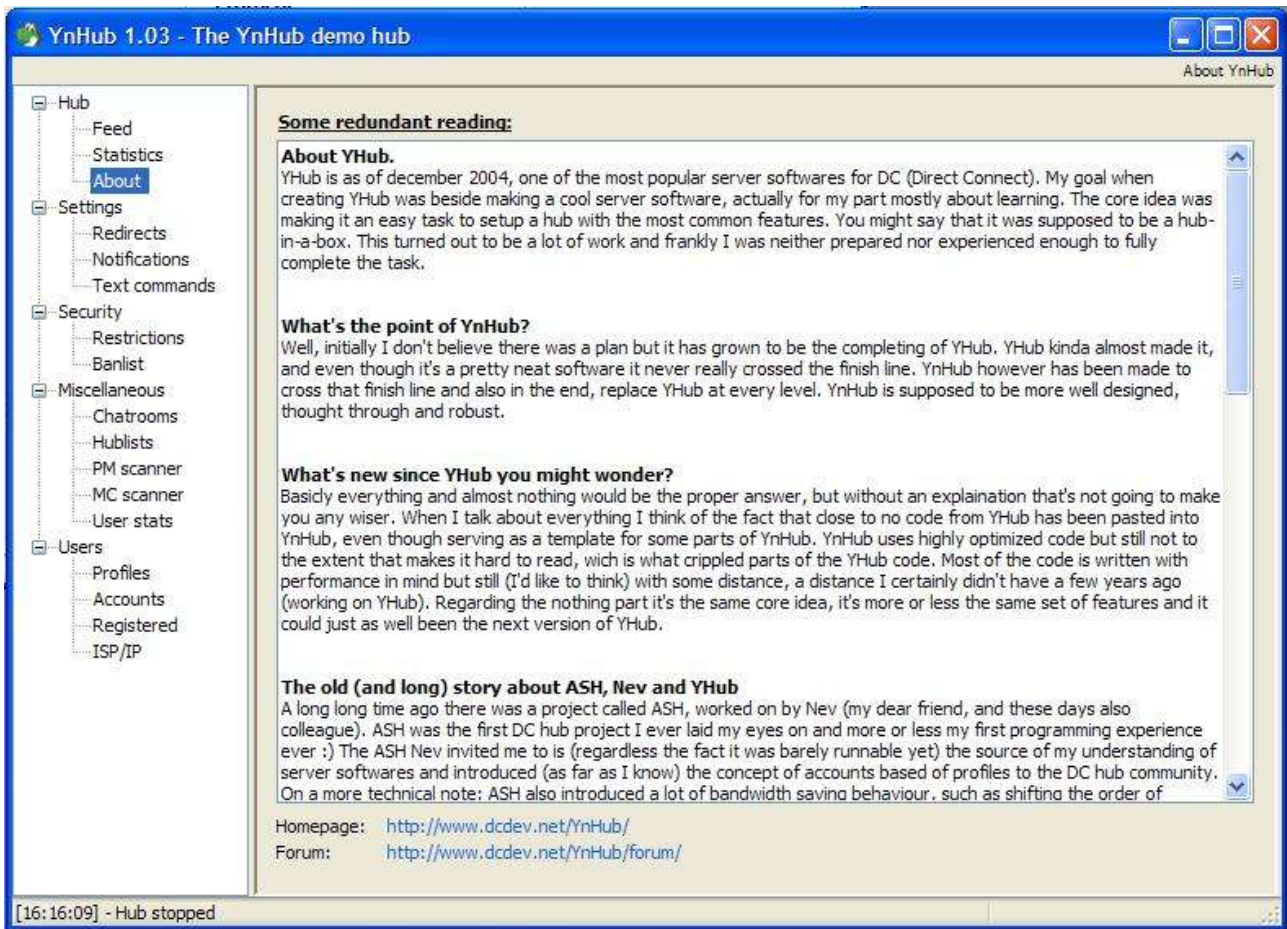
YnHub 1.03 - The YnHub demo hub

About YnHub

Hub
Feed
Statistics
About
Settings
Redirects
Notifications
Text commands
Security
Restrictions
Banlist
Miscellaneous
Chatrooms
Hublists
PM scanner
MC scanner
User stats
Users
Profiles
Accounts
Registered
ISP/IP

Some redundant reading:

About YHub.
YHub is as of december 2004, one of the most popular server softwares for DC (Direct Connect). My goal when creating YHub was beside making a cool server software, actually for my part mostly about learning. The core idea was making it an easy task to setup a hub with the most common features. You might say that it was supposed to be a hub-in-a-box. This turned out to be a lot of work and frankly I was neither prepared nor experienced enough to fully complete the task.

What's the point of YnHub?
Well, initially I don't believe there was a plan but it has grown to be the completing of YHub. YHub kinda almost made it, and even though it's a pretty neat software it never really crossed the finish line. YnHub however has been made to cross that finish line and also in the end, replace YHub at every level. YnHub is supposed to be more well designed, thought through and robust.

What's new since YHub you might wonder?
Basicly everything and almost nothing would be the proper answer, but without an explaination that's not going to make you any wiser. When I talk about everything I think of the fact that close to no code from YHub has been pasted into YnHub, even though serving as a template for some parts of YnHub. YnHub uses highly optimized code but still not to the extent that makes it hard to read, wich is what crippled parts of the YHub code. Most of the code is written with performance in mind but still (I'd like to think) with some distance, a distance I certainly didn't have a few years ago (working on YHub). Regarding the nothing part it's the same core idea, it's more or less the same set of features and it could just as well been the next version of YHub.

The old (and long) story about ASH, Nev and YHub
A long long time ago there was a project called ASH, worked on by Nev (my dear friend, and these days also colleague). ASH was the first DC hub project I ever laid my eyes on and more or less my first programming experience ever :) The ASH Nev invited me to is (regardless the fact it was barely runnable yet) the source of my understanding of server softwares and introduced (as far as I know) the concept of accounts based of profiles to the DC hub community. On a more technical note: ASH also introduced a lot of bandwidth saving behaviour, such as shifting the order of

Homepage: http://www.dcdev.net/YnHub/
Forum: http://www.dcdev.net/YnHub/forum/

[16:16:09] - Hub stopped